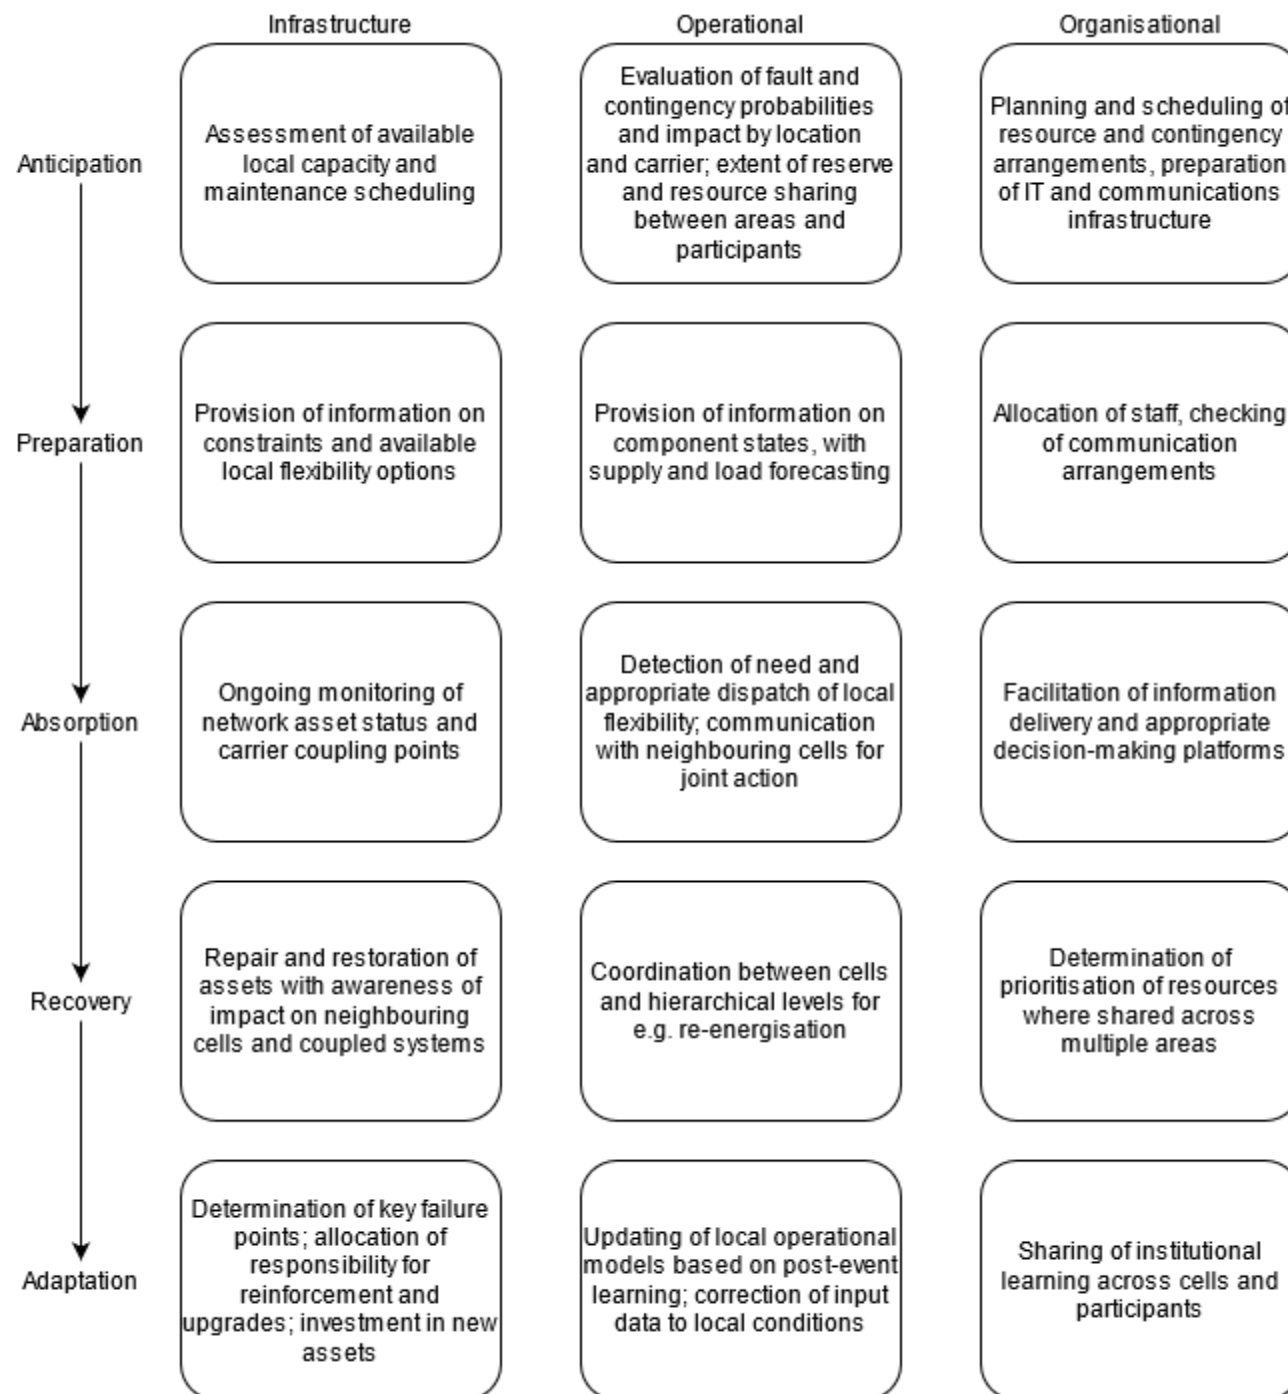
Infrastructure

Operational

Organisational

Anticipation

Assessment of available local capacity and maintenance scheduling

Evaluation of fault and contingency probabilities and impact by location and carrier; extent of reserve and resource sharing between areas and participants

Planning and scheduling of resource and contingency arrangements, preparation of IT and communications infrastructure

Preparation

Provision of information on constraints and available local flexibility options

Provision of information on component states, with supply and load forecasting

Allocation of staff, checking of communication arrangements

Absorption

Ongoing monitoring of network asset status and carrier coupling points

Detection of need and appropriate dispatch of local flexibility; communication with neighbouring cells for joint action

Facilitation of information delivery and appropriate decision-making platforms

Recovery

Repair and restoration of assets with awareness of impact on neighbouring cells and coupled systems

Coordination between cells and hierarchical levels for e.g. re-energisation

Determination of prioritisation of resources where shared across multiple areas

Adaptation

Determination of key failure points; allocation of responsibility for reinforcement and upgrades; investment in new assets

Updating of local operational models based on post-event learning; correction of input data to local conditions

Sharing of institutional learning across cells and participants